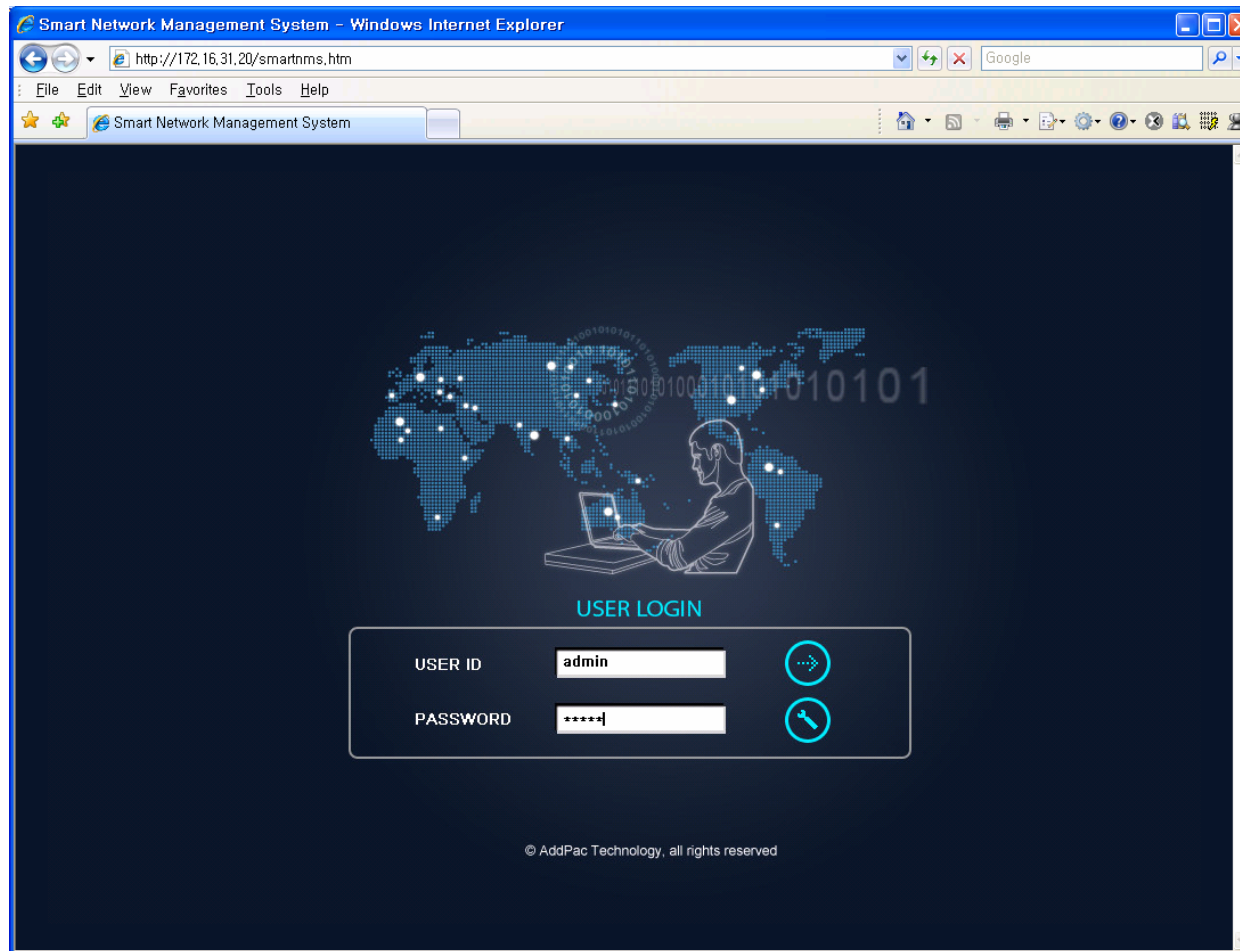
Smart Network Management System - Windows Internet Explorer

http://172.16.31.20/smartnms.htm

Google

File Edit View Favorites Tools Help

Smart Network Management System

0101010001010101

USER LOGIN

USER ID admin

PASSWORD *****

© AddPac Technology, all rights reserved